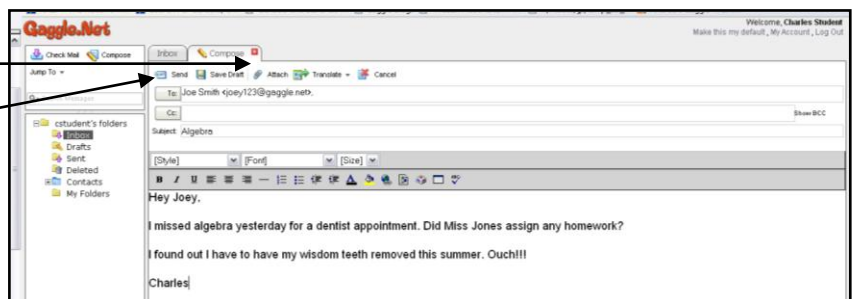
Gaggle.Net

Welcome, Charles Student
Make this my default, My Account, Log Out

Check Mail Compose

Inbox Compose

Jump To

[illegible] messages

cstudent's folders
Inbox
Drafts
Sent
Deleted
Contacts
My Folders

Send Save Draft Attach Translate Cancel

To: Joe Smith <joey123@gaggle.net>,

Cc:

Show BCC

Subject: Algebra

[Style] [Font] [Size]

Hey Joey,

I missed algebra yesterday for a dentist appointment. Did Miss Jones assign any homework?

I found out I have to have my wisdom teeth removed this summer. Ouch!!!

Charles